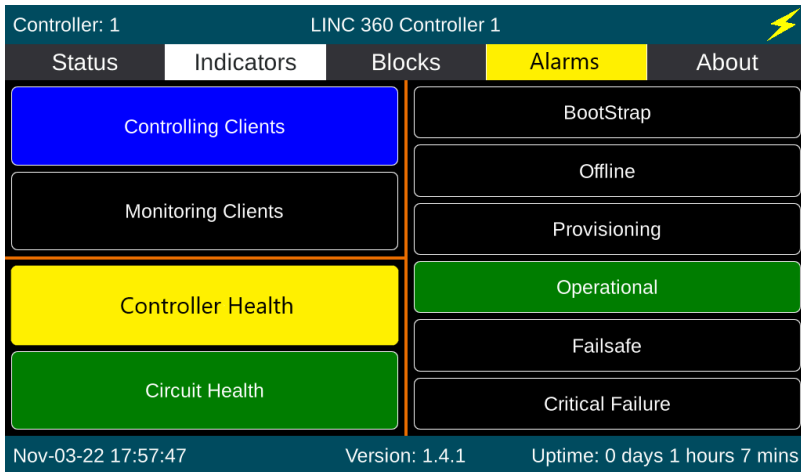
Controller: 1 LINC 360 Controller 1

Status Indicators Blocks Alarms About

Controlling Clients

Monitoring Clients

Controller Health

Circuit Health

BootStrap

Offline

Provisioning

Operational

Failsafe

Critical Failure

Nov-03-22 17:57:47 Version: 1.4.1 Uptime: 0 days 1 hours 7 mins